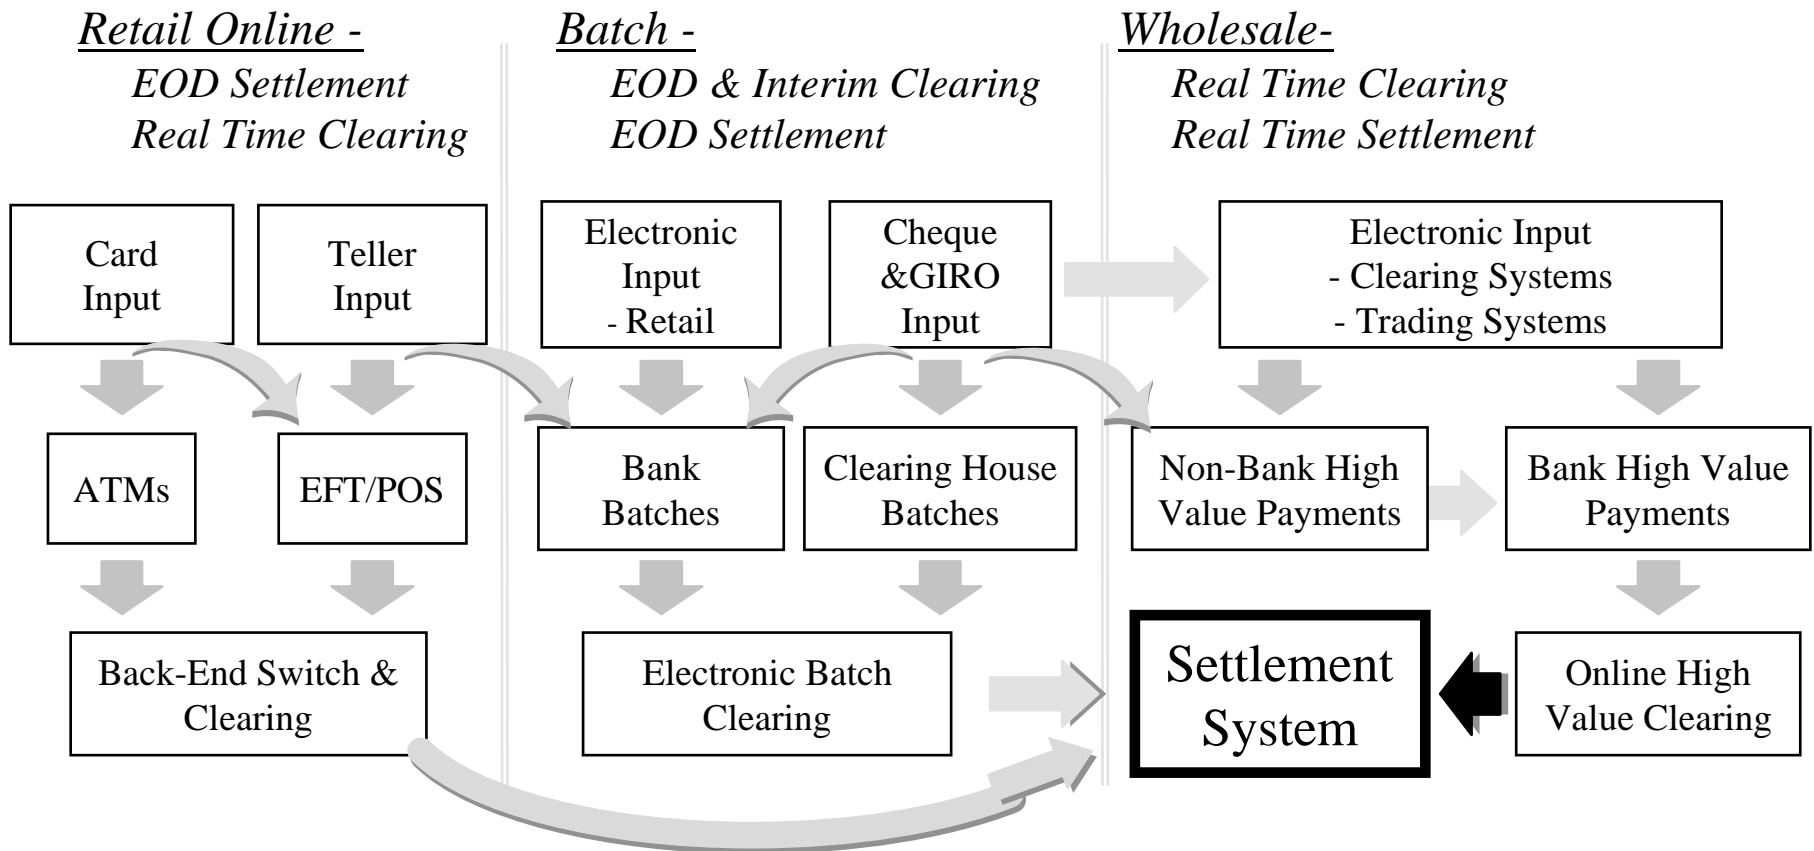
Retail Online -
EOD Settlement
Real Time Clearing

Card Input

Teller Input

ATMs

EFT/POS

Back-End Switch & Clearing

Batch -
EOD & Interim Clearing
EOD Settlement

Electronic Input - Retail

Cheque &GIRO Input

Bank Batches

Clearing House Batches

Electronic Batch Clearing

Wholesale-
Real Time Clearing
Real Time Settlement

Electronic Input
- Clearing Systems
- Trading Systems

Non-Bank High Value Payments

Bank High Value Payments

Settlement System

Online High Value Clearing